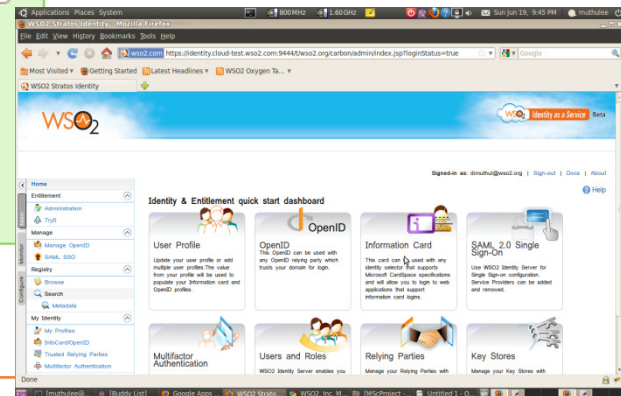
Applications Places System 800 MHz 1.60 GHz Sun Jun 19, 9:45 PM muthulee

WSO2 Stratos Identity - Mozilla Firefox

File Edit View History Bookmarks Tools Help

wso2.com https://identity.cloud-test.wso2.com:9444/t/wso2.org/carbon/admin/index.jsp?loginStatus=true Google

Most Visited Getting Started Latest Headlines WSO2 Oxygen Ta...

WSO2 Stratos Identity

WSO2 Identity as a Service Beta

Signed-in as: dimuthul@wso2.org | Sign-out | Docs | About

Help

Home
Entitlement
Administration
TryIt
Manage
Manage OpenID
SAML SSO
Registry
Browse
Search
Metadata
My Identity
My Profiles
InfoCard/OpenID
Trusted Relying Parties
Multifactor Authentication

Main
Monitor
Configure

Identity & Entitlement quick start dashboard

User Profile
Update your user profile or add multiple user profiles.The value from your profile will be used to populate your Information card and OpenID profiles.

OpenID
OpenID
This OpenID can be used with any OpenID relying party which trusts your domain for login.

Information Card
This card can be used with any identity selector that supports Microsoft CardSpace specifications and will allow you to login to web applications that support information card logins.

SAML 2.0 Single Sign-On
Use WSO2 Identity Server for Single Sign-on configuration. Service Providers can be added and removed.

Multifactor Authentication

Users and Roles
WSO2 Identity Server enables you

Relying Parties
Manage your Relying Parties with

Key Stores
Manage your Key Stores with

Done

[muthulee@... [Buddy List] Google Apps... WSO2 Strato... WSO2 Inc. M... [MScProject -... Untitled 1 - O...